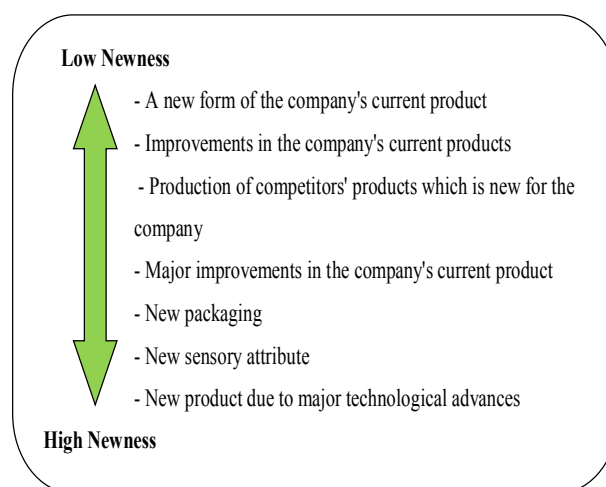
Low Newness

- A new form of the company's current product
- Improvements in the company's current products
- Production of competitors' products which is new for the company
- Major improvements in the company's current product
- New packaging
- New sensory attribute
- New product due to major technological advances

High Newness